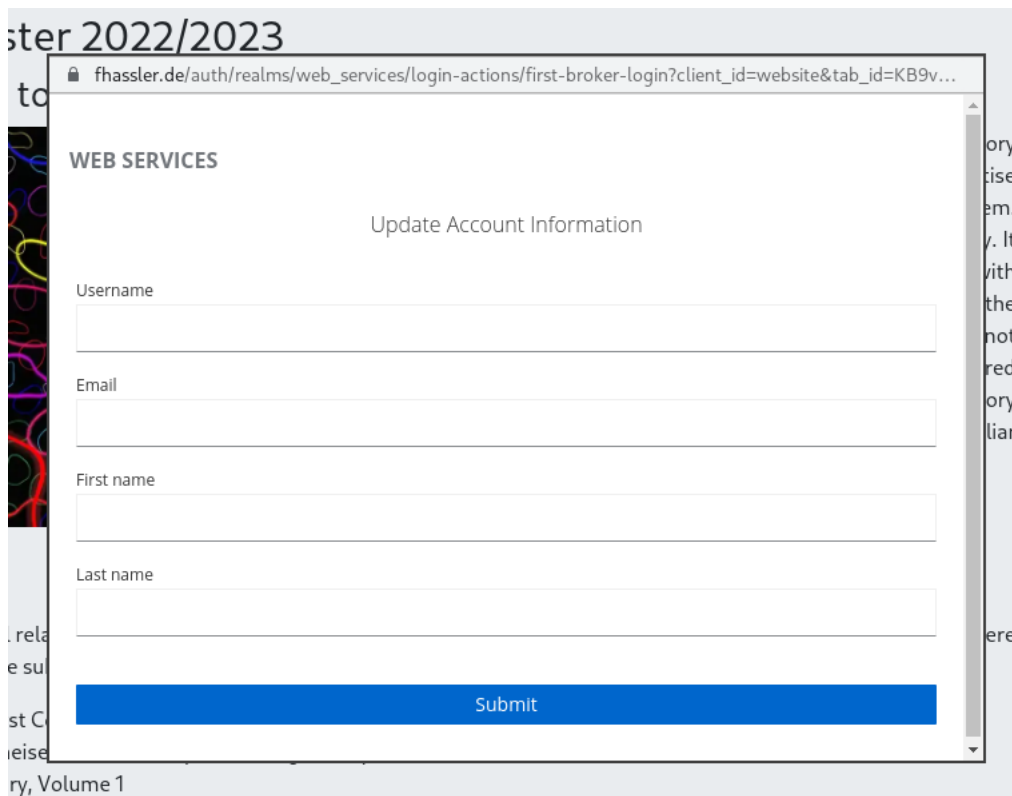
ster 2022/2023

to

fhassler.de/auth/realms/web_services/login-actions/first-broker-login?client_id=website&tab_id=KB9v...

WEB SERVICES

Update Account Information

Username

Email

First name

Last name

Submit

ory
tise
em
y. It
vith
the
not
red
ory
liar

rela
e su

ere

st C
eise
ry, Volume 1